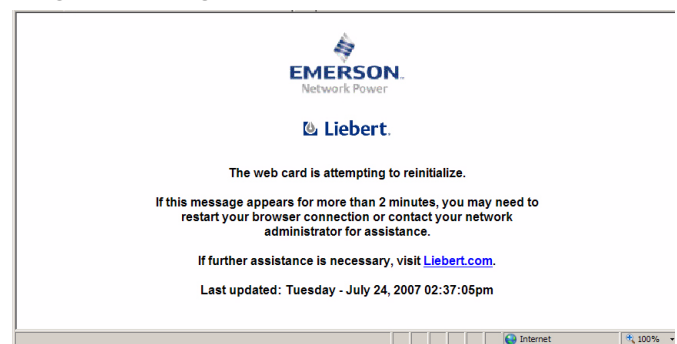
EMERSON.
Network Power

Liebert.

The web card is attempting to reinitialize.

If this message appears for more than 2 minutes, you may need to restart your browser connection or contact your network administrator for assistance.

If further assistance is necessary, visit Liebert.com.

Last updated: Tuesday - July 24, 2007 02:37:05pm

Internet

100%